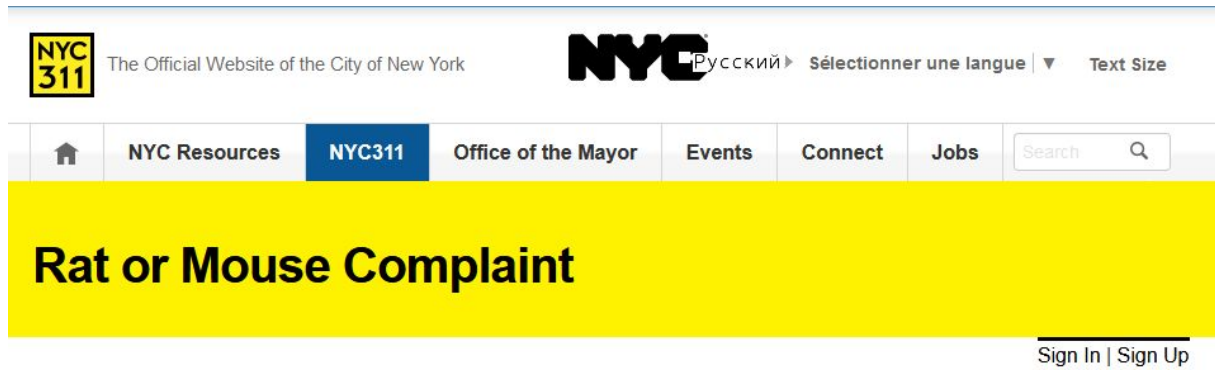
NYC 311 The Official Website of the City of New York

NYC Русский Sélectionner une langue | ▼ Text Size

NYC Resources NYC311 Office of the Mayor Events Connect Jobs Search

Rat or Mouse Complaint

Sign In | Sign Up